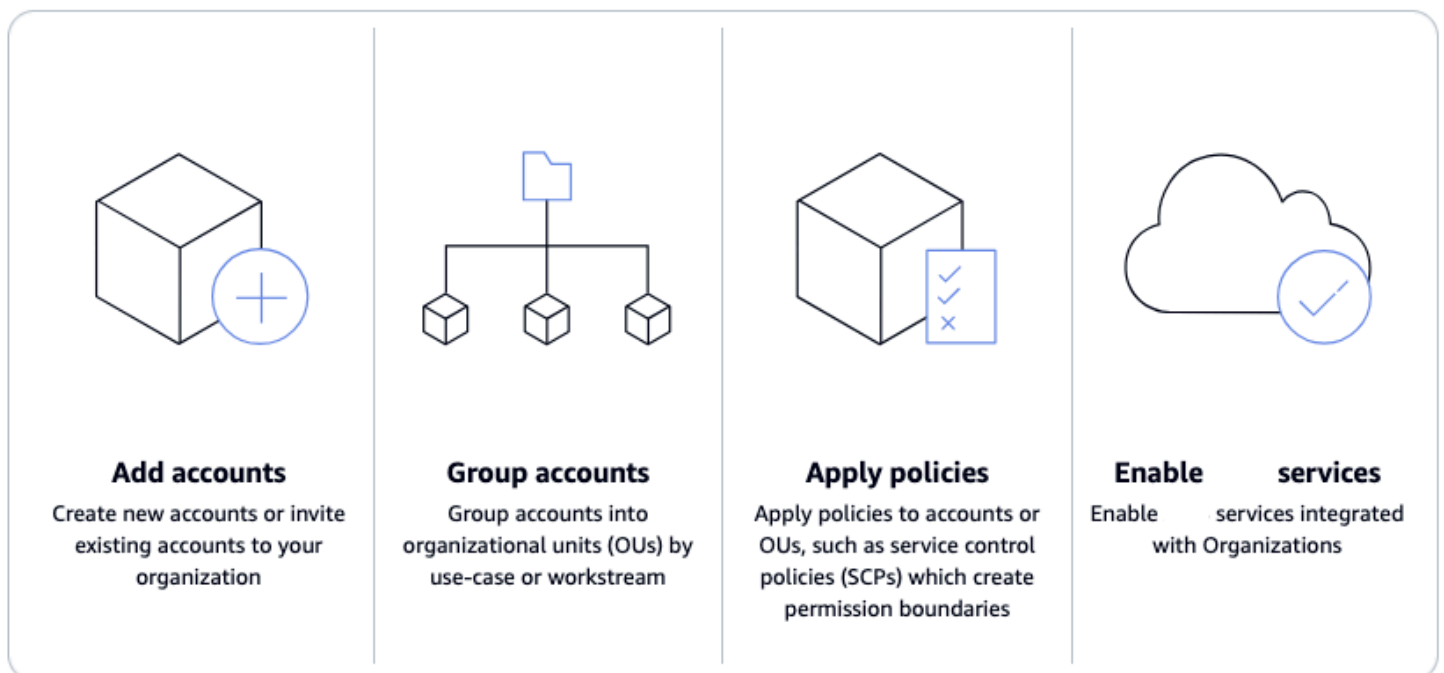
Add accounts
Create new accounts or invite existing accounts to your organization

Group accounts
Group accounts into organizational units (OUs) by use-case or workstream

Apply policies
Apply policies to accounts or OUs, such as service control policies (SCPs) which create permission boundaries

Enable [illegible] services
Enable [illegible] services integrated with Organizations